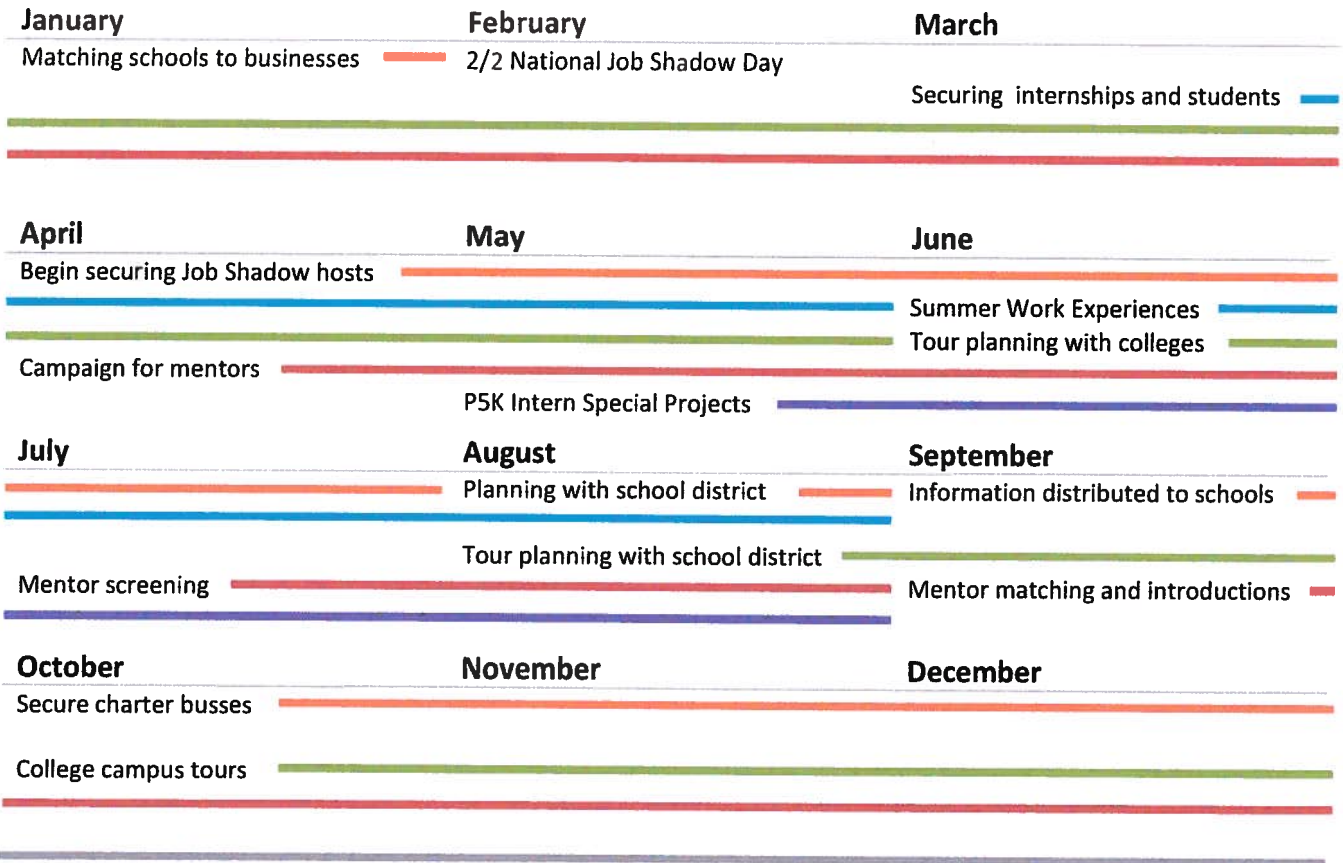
January
Matching schools to businesses

February
2/2 National Job Shadow Day

March
Securing internships and students

April
Begin securing Job Shadow hosts
Campaign for mentors

May
P5K Intern Special Projects

June
Summer Work Experiences
Tour planning with colleges

July
Mentor screening

August
Planning with school district
Tour planning with school district

September
Information distributed to schools
Mentor matching and introductions

October
Secure charter busses
College campus tours

November

December